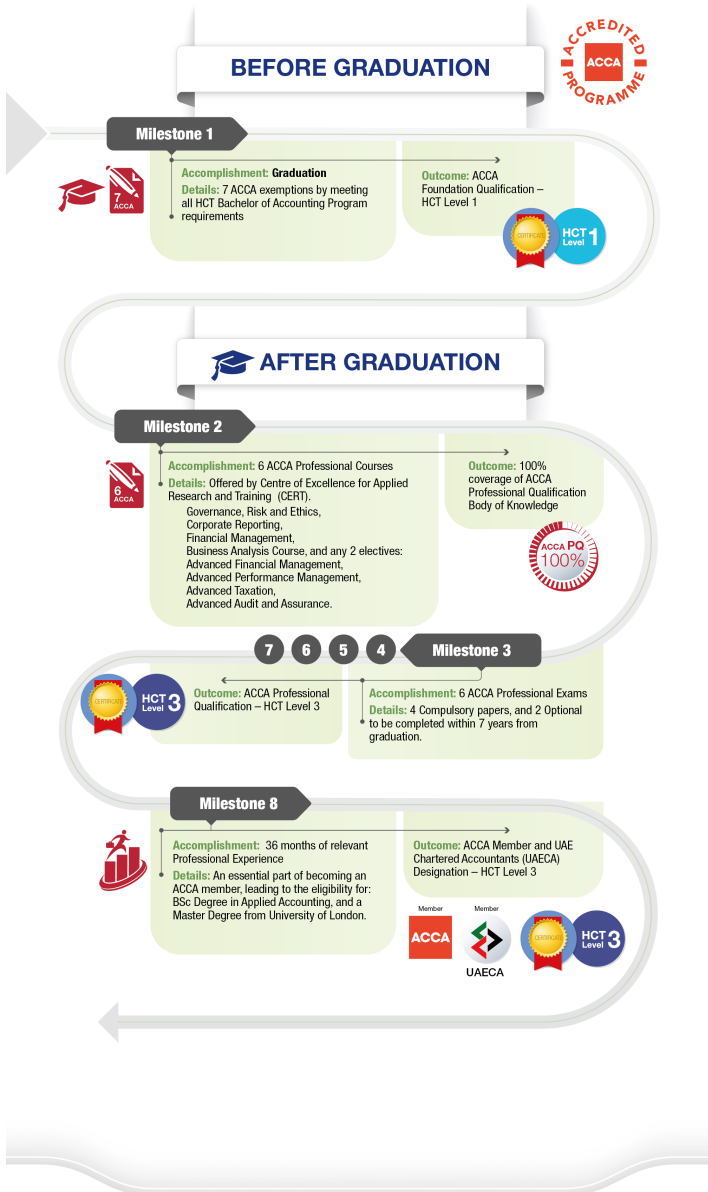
BEFORE GRADUATION

ACCREDITED ACCA PROGRAMME

Milestone 1

7 ACCA

Accomplishment: Graduation
Details: 7 ACCA exemptions by meeting all HCT Bachelor of Accounting Program requirements

Outcome: ACCA Foundation Qualification – HCT Level 1

CERTIFICATE HCT Level 1

AFTER GRADUATION

Milestone 2

6 ACCA

Accomplishment: 6 ACCA Professional Courses
Details: Offered by Centre of Excellence for Applied Research and Training (CERT).
Governance, Risk and Ethics,
Corporate Reporting,
Financial Management,
Business Analysis Course, and any 2 electives:
Advanced Financial Management,
Advanced Performance Management,
Advanced Taxation,
Advanced Audit and Assurance.

Outcome: 100% coverage of ACCA Professional Qualification Body of Knowledge

ACCA PQ 100%

7 6 5 4 Milestone 3

CERTIFICATE HCT Level 3

Outcome: ACCA Professional Qualification – HCT Level 3

Accomplishment: 6 ACCA Professional Exams
Details: 4 Compulsory papers, and 2 Optional to be completed within 7 years from graduation.

Milestone 8

Accomplishment: 36 months of relevant Professional Experience
Details: An essential part of becoming an ACCA member, leading to the eligibility for: BSc Degree in Applied Accounting, and a Master Degree from University of London.

Outcome: ACCA Member and UAE Chartered Accountants (UAECA) Designation – HCT Level 3

Member ACCA
Member UAECA
CERTIFICATE HCT Level 3